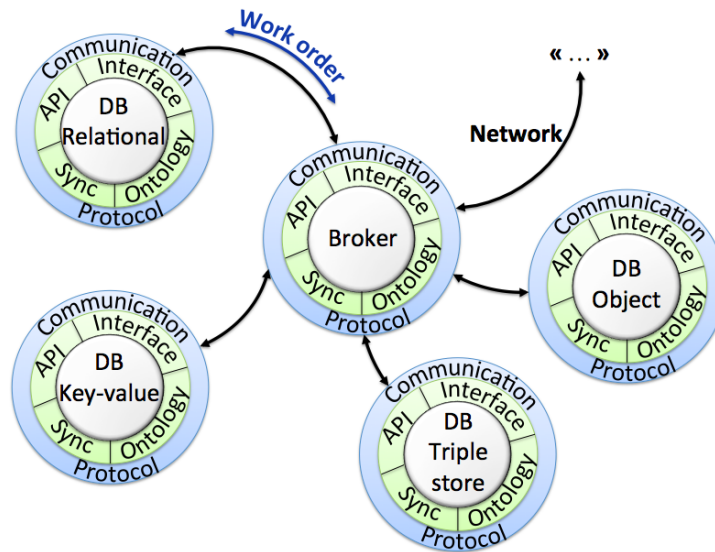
Work order

« … »

Communication
Interface
API
DB
Relational
Sync
Ontology
Protocol

Network

Communication
Interface
API
Broker
Sync
Ontology
Protocol

Communication
Interface
API
DB
Object
Sync
Ontology
Protocol

Communication
Interface
API
DB
Key-value
Sync
Ontology
Protocol

Communication
Interface
API
DB
Triple
store
Sync
Ontology
Protocol